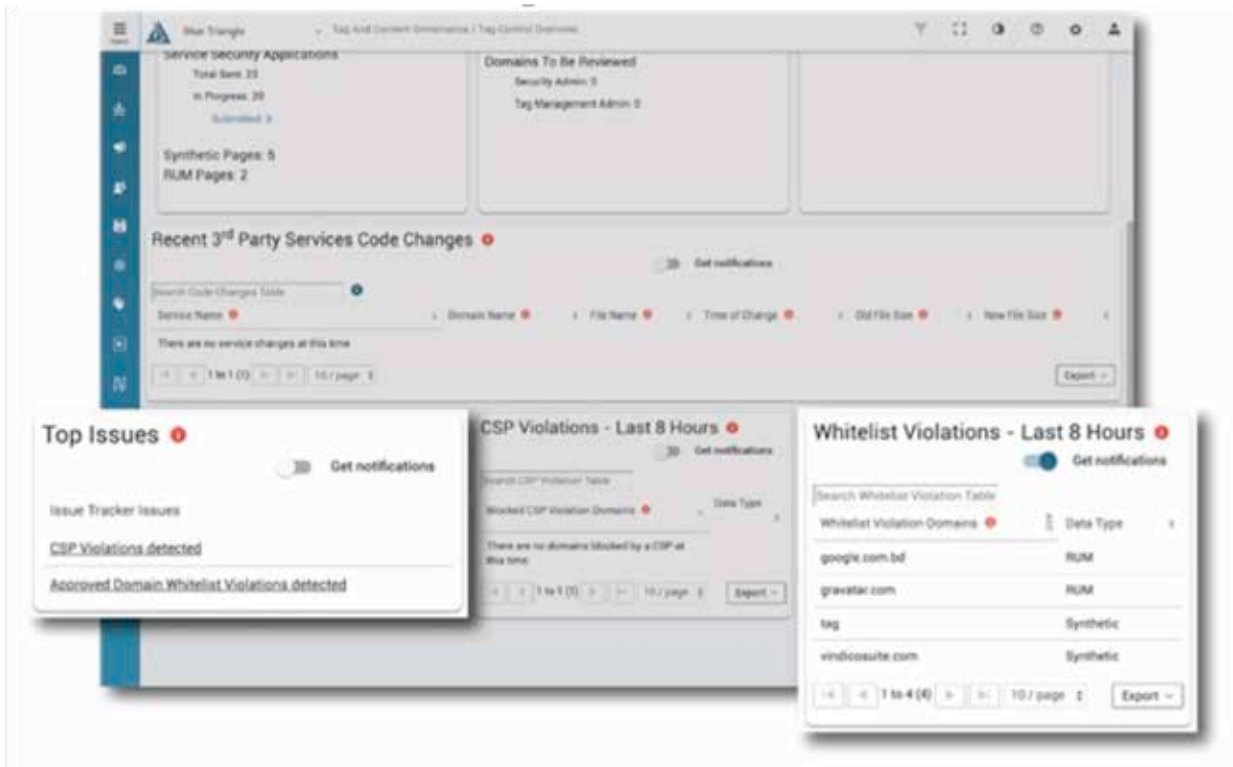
Blue Triangle

Tag And Content Governance / Tag Control Overview

Service Security Applications

Total Sent: 23

In Progress: 20

Submitted >

Synthetic Pages: 5

RUM Pages: 2

Domains To Be Reviewed

Security Admin: 0

Tag Management Admin: 0

Recent 3rd Party Services Code Changes

Get notifications

Search Code Changes Table

| Service Name | Domain Name | File Name | Time of Change | Old File Size | New File Size |
|---|---|---|---|---|---|
| There are no service changes at this time | | | | | |

1 to 1 (1) 10 / page

Export

Top Issues

Get notifications

Issue Tracker Issues

CSP Violations detected

Approved Domain Whitelist Violations detected

CSP Violations - Last 8 Hours

Get notifications

Search CSP Violation Table

| Blocked CSP Violation Domains | Data Type |
|---|---|
| There are no domains blocked by a CSP at this time | |

1 to 1 (1) 10 / page

Export

Whitelist Violations - Last 8 Hours

Get notifications

Search Whitelist Violation Table

| Whitelist Violation Domains | Data Type |
|---|---|
| google.com.bd | RUM |
| gravatar.com | RUM |
| tag | Synthetic |
| vindicosuite.com | Synthetic |

1 to 4 (4) 10 / page

Export